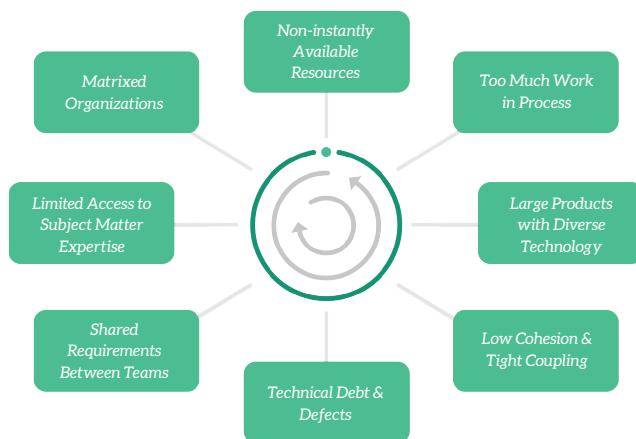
Non-instantly Available Resources

Too Much Work in Process

Large Products with Diverse Technology

Low Cohesion & Tight Coupling

Technical Debt & Defects

Shared Requirements Between Teams

Limited Access to Subject Matter Expertise

Matrixed Organizations